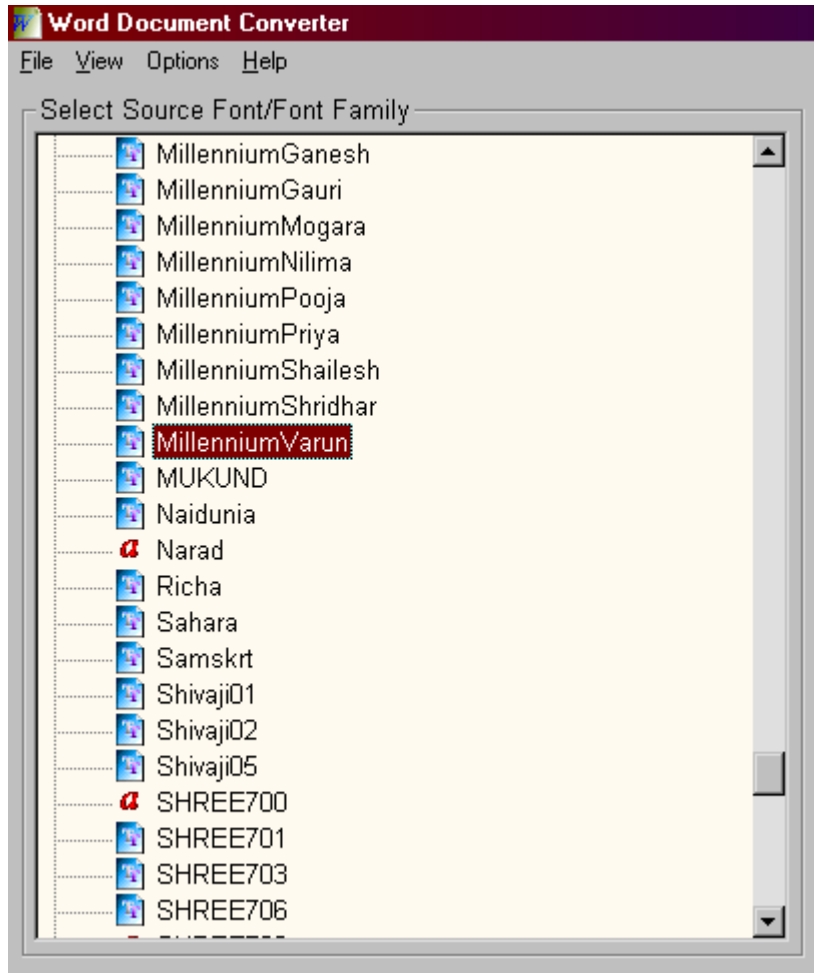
Word Document Converter

File View Options Help

Select Source Font/Font Family

MillenniumGanesh
MillenniumGauri
MillenniumMogara
MillenniumNilima
MillenniumPooja
MillenniumPriya
MillenniumShailesh
MillenniumShridhar
MillenniumVarun
MUKUND
Naidunia
Narad
Richa
Sahara
Samskrt
Shivaji01
Shivaji02
Shivaji05
SHREE700
SHREE701
SHREE703
SHREE706
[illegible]